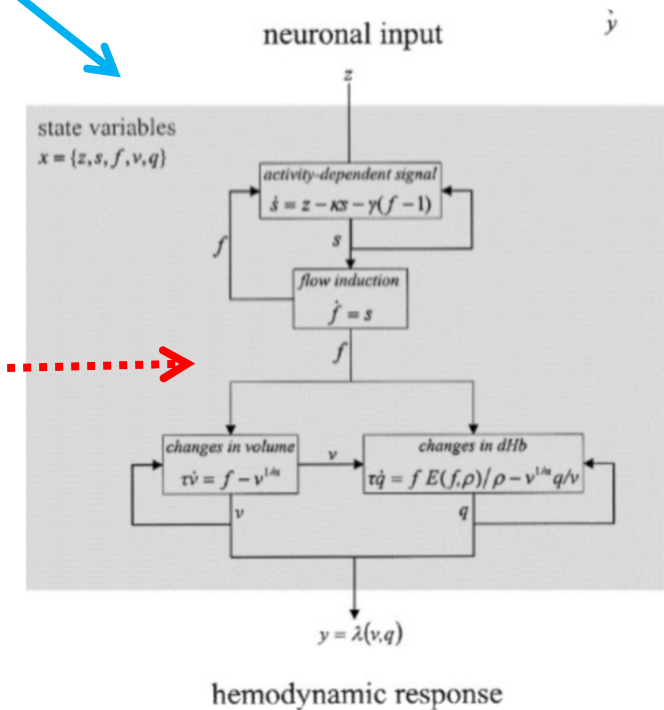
neuronal input

$\dot{y}$

$z$

state variables
$x = \{z, s, f, v, q\}$

activity-dependent signal
$\dot{s} = z - \kappa s - \gamma(f - 1)$

$s$

$f$

flow induction
$\dot{f} = s$

$f$

changes in volume
$\tau\dot{v} = f - v^{1/\alpha}$

$v$

changes in dHb
$\tau\dot{q} = f\,E(f,\rho)/\rho - v^{1/\alpha} q/v$

$v$

$q$

$y = \lambda(v,q)$

hemodynamic response